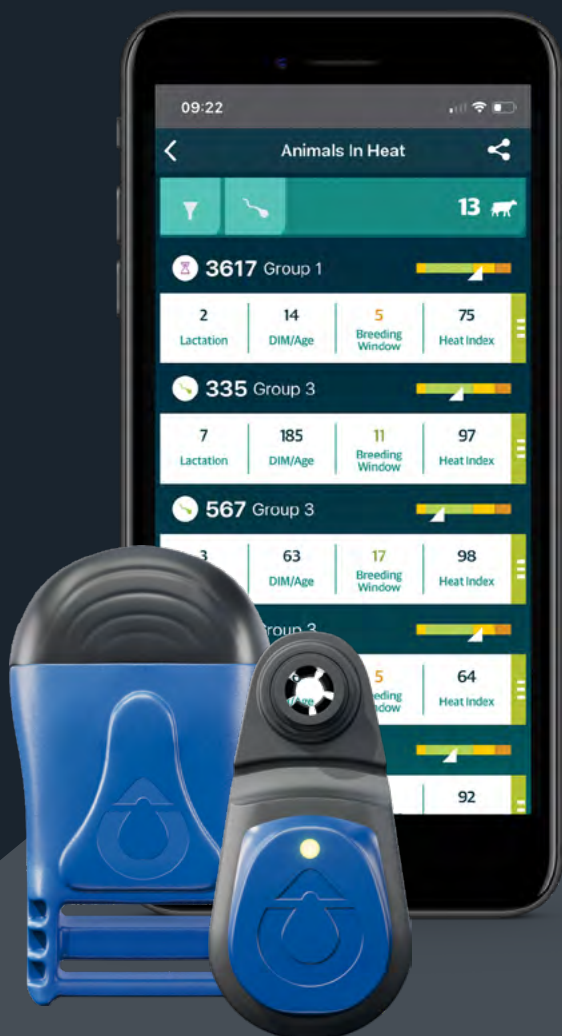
09:22

Animals In Heat

13

3617 Group 1

| 2 | 14 | 5 | 75 |
|---|---|---|---|
| Lactation | DIM/Age | Breeding Window | Heat Index |

335 Group 3

| 7 | 185 | 11 | 97 |
|---|---|---|---|
| Lactation | DIM/Age | Breeding Window | Heat Index |

567 Group 3

| 3 | 63 | 17 | 98 |
|---|---|---|---|
| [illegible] | DIM/Age | Breeding Window | Heat Index |

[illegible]roup 3

| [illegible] | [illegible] | 5 | 64 |
|---|---|---|---|
| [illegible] | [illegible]Age | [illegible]eding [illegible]dow | Heat Index |

92